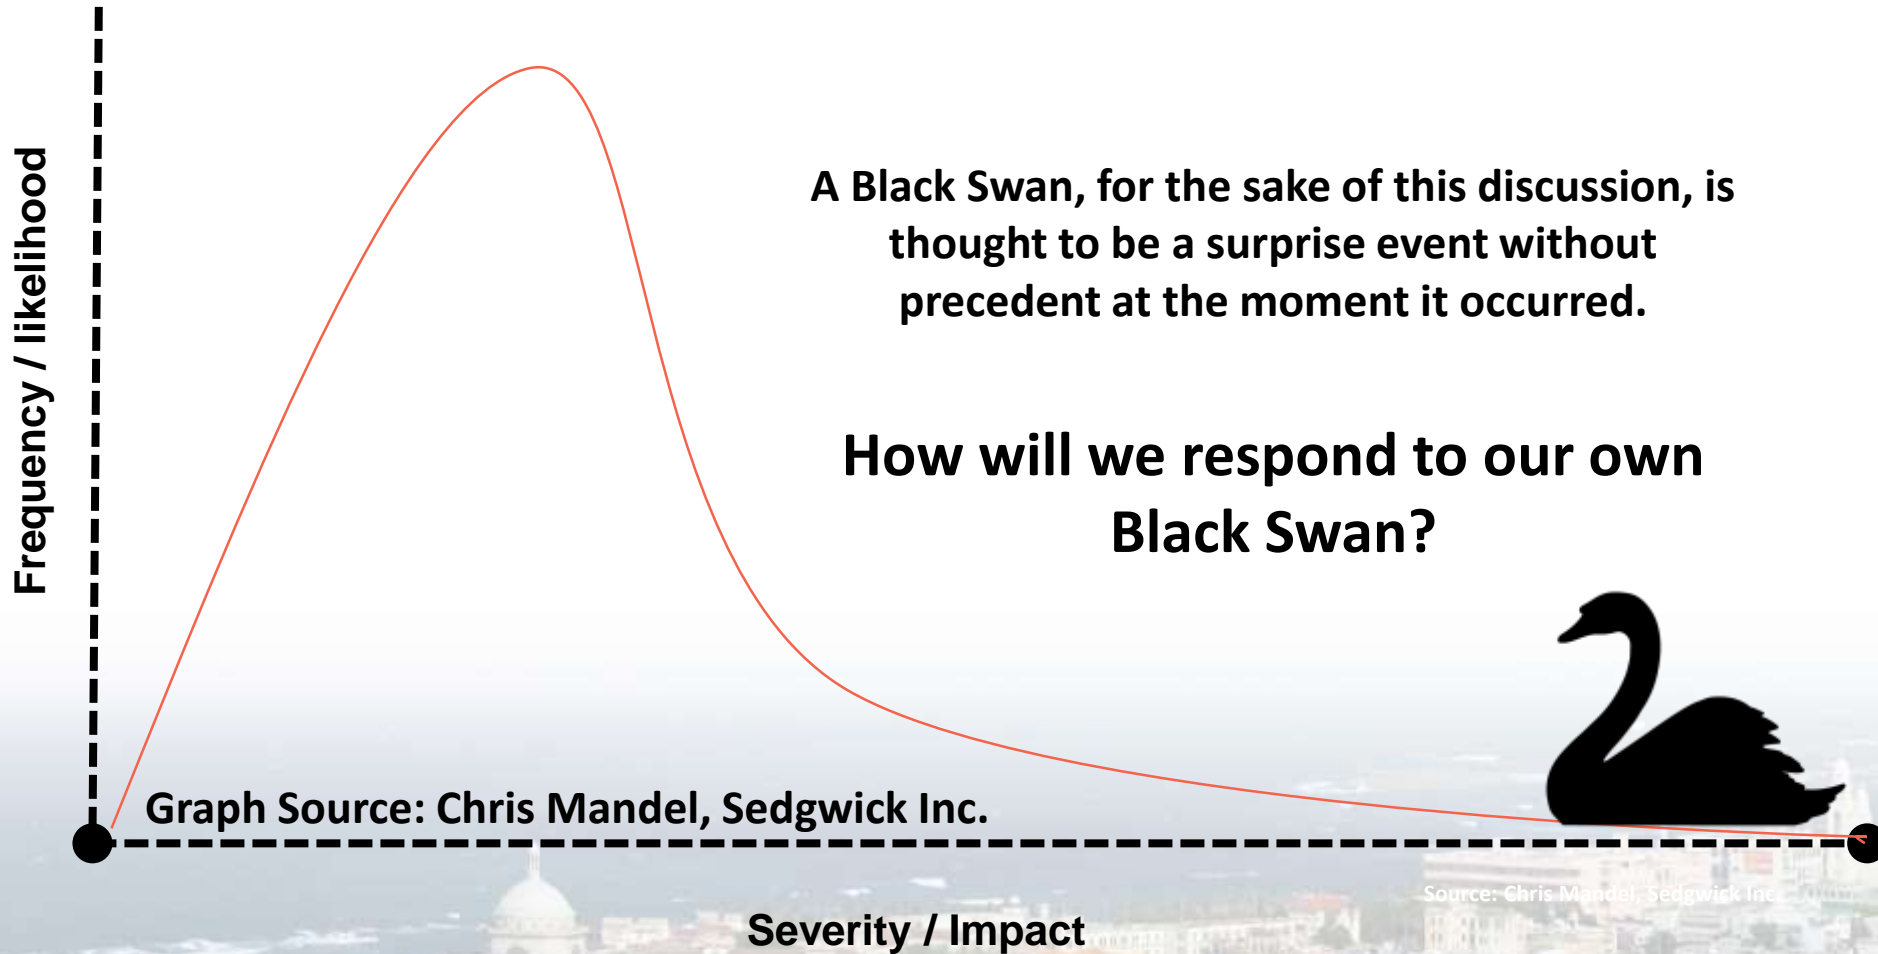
Frequency / likelihood

A Black Swan, for the sake of this discussion, is thought to be a surprise event without precedent at the moment it occurred.

How will we respond to our own Black Swan?

Graph Source: Chris Mandel, Sedgwick Inc.

Source: Chris Mandel, Sedgwick Inc.

Severity / Impact